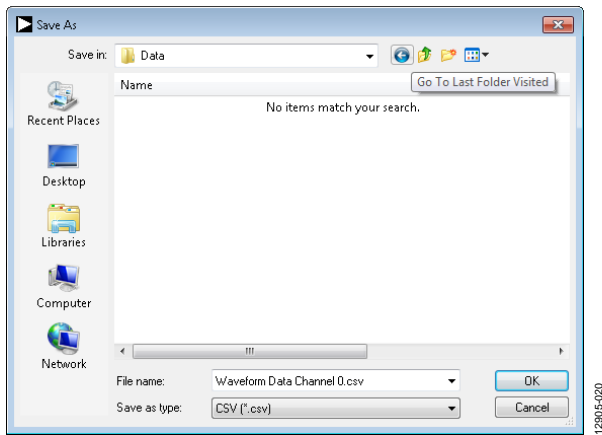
Save As

Save in: Data

Go To Last Folder Visited

Name

No items match your search.

Recent Places

Desktop

Libraries

Computer

Network

III

File name: Waveform Data Channel 0.csv

OK

Save as type: CSV (*.csv)

Cancel

12905-020